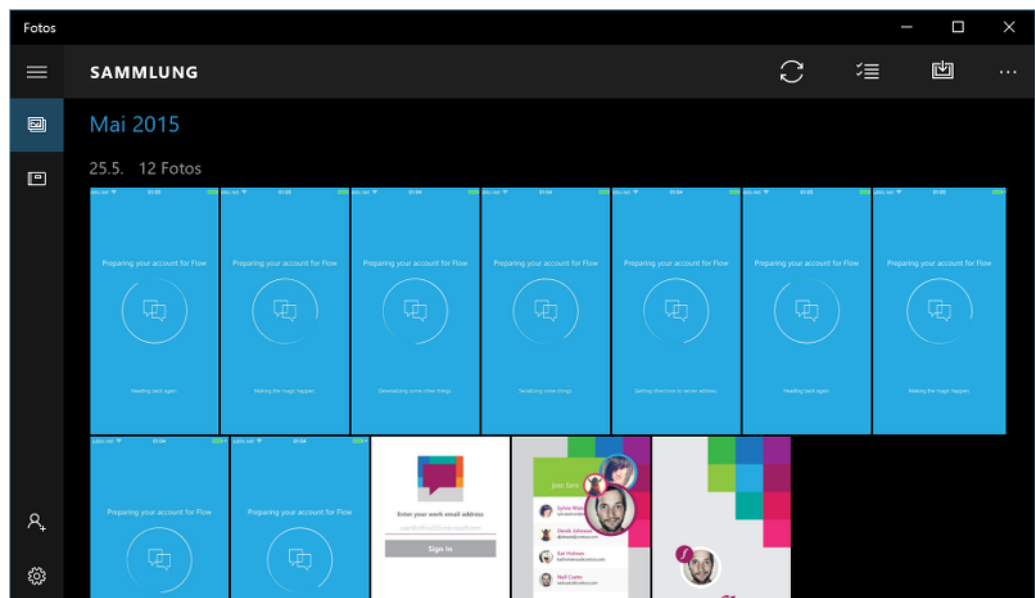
Fotos

SAMMLUNG

Mai 2015

25.5. 12 Fotos

Preparing your account for Flow

Heading back again.

Preparing your account for Flow

Making the magic happen.

Preparing your account for Flow

Downloading some other things.

Preparing your account for Flow

Swizzling some things.

Preparing your account for Flow

Getting directions to server address.

Preparing your account for Flow

Heading back again.

Preparing your account for Flow

Making the magic happen.

Preparing your account for Flow

Preparing your account for Flow

Enter your work email address

Sign In

Sylvia Walsh

Derek Johnson

Kat Holmes

Neil Castro